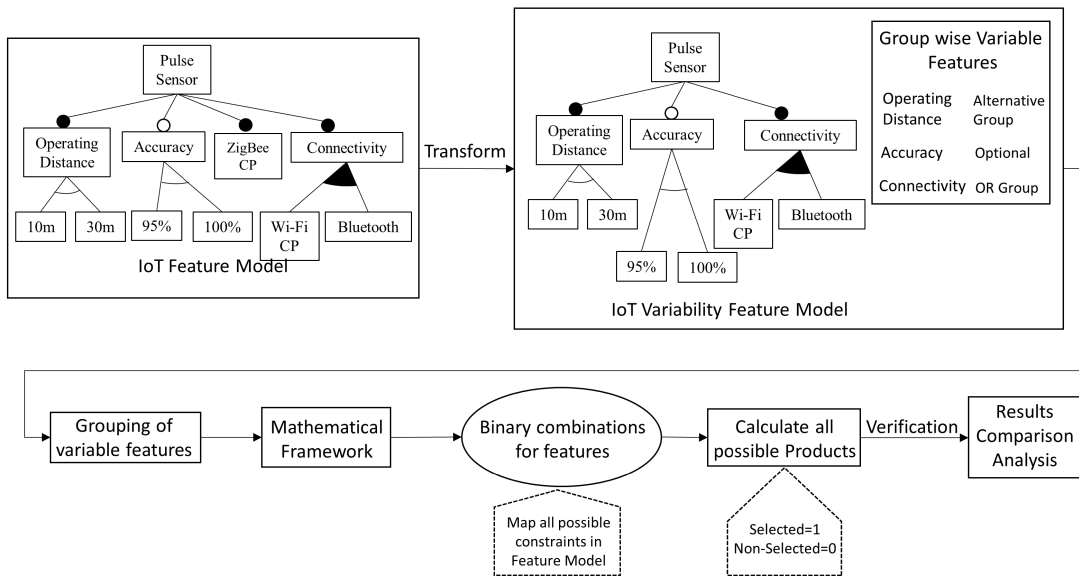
Pulse Sensor

Operating Distance

Accuracy

ZigBee CP

Connectivity

10m

30m

95%

100%

Wi-Fi CP

Bluetooth

IoT Feature Model

Transform

Pulse Sensor

Operating Distance

Accuracy

Connectivity

10m

30m

95%

100%

Wi-Fi CP

Bluetooth

IoT Variability Feature Model

Group wise Variable Features

| | |
|---|---|
| Operating Distance | Alternative Group |
| Accuracy | Optional |
| Connectivity | OR Group |

Grouping of variable features

Mathematical Framework

Binary combinations for features

Calculate all possible Products

Verification

Results Comparison Analysis

Map all possible constraints in Feature Model

Selected=1
Non-Selected=0